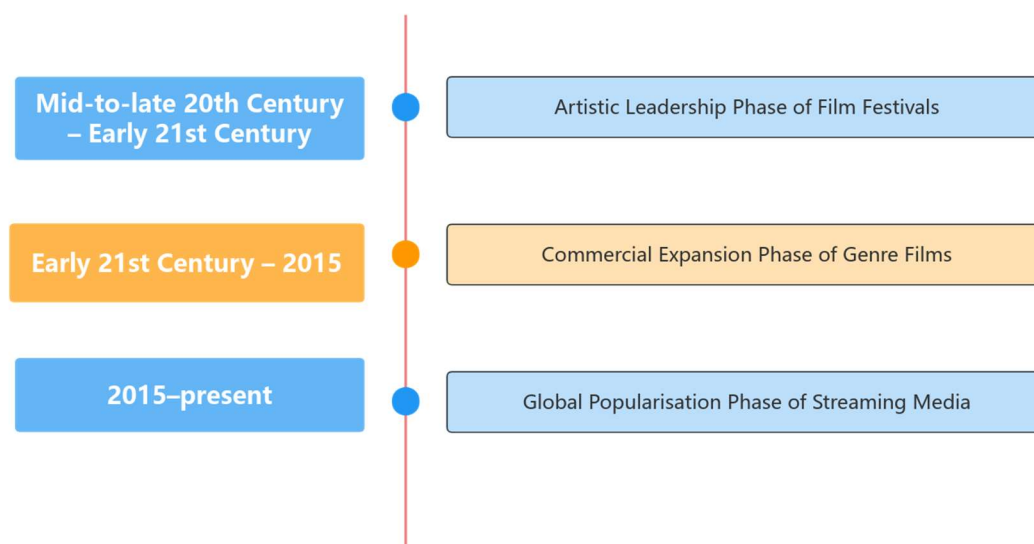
Mid-to-late 20th Century – Early 21st Century

Artistic Leadership Phase of Film Festivals

Early 21st Century – 2015

Commercial Expansion Phase of Genre Films

2015–present

Global Popularisation Phase of Streaming Media